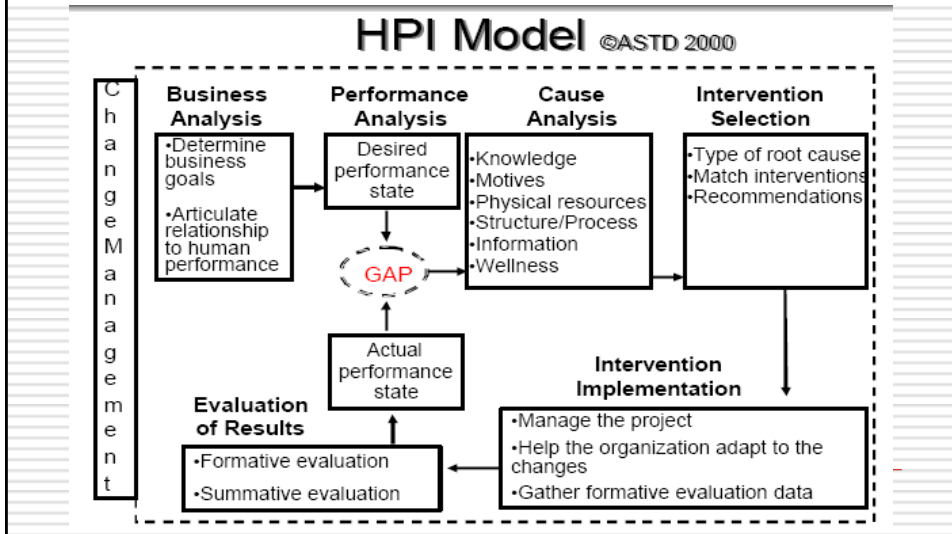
HPI Model ©ASTD 2000

C h a n g e M a n a g e m e n t

Business Analysis

•Determine business goals

•Articulate relationship to human performance

Performance Analysis

Desired performance state

GAP

Actual performance state

Cause Analysis

•Knowledge
•Motives
•Physical resources
•Structure/Process
•Information
•Wellness

Intervention Selection

•Type of root cause
•Match interventions
•Recommendations

Intervention Implementation

•Manage the project

•Help the organization adapt to the changes

•Gather formative evaluation data

Evaluation of Results

•Formative evaluation

•Summative evaluation